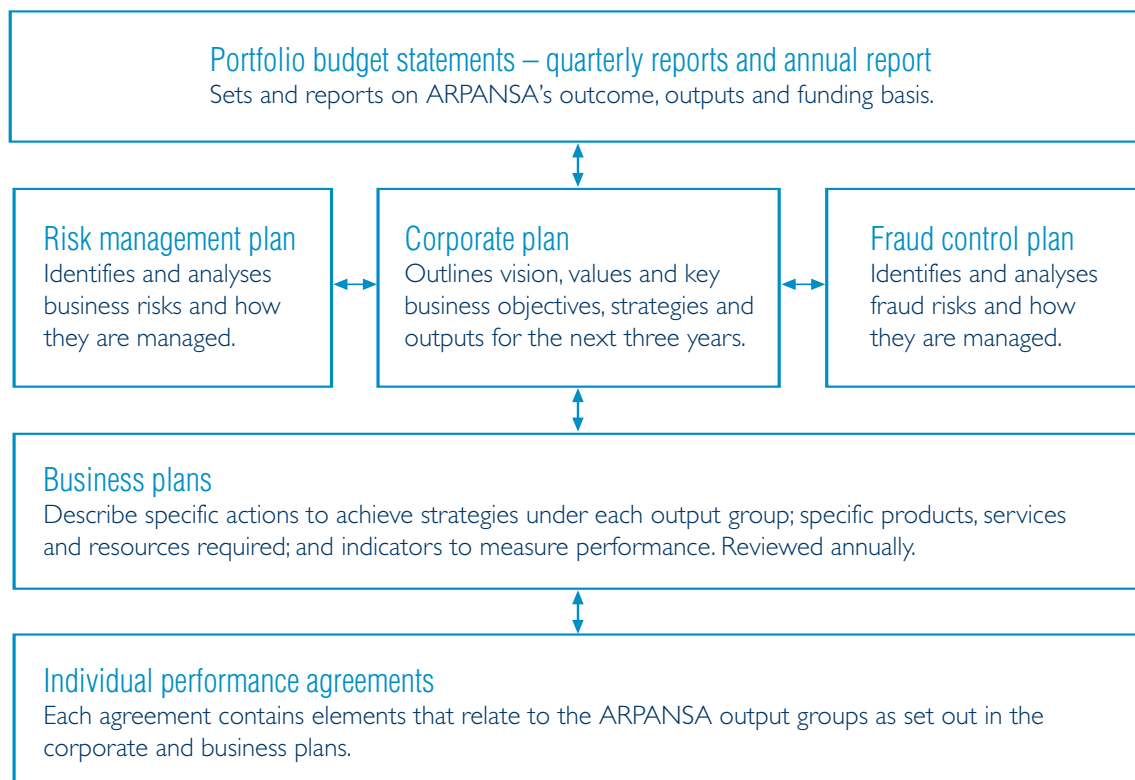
Portfolio budget statements – quarterly reports and annual report
Sets and reports on ARPANSA's outcome, outputs and funding basis.

Risk management plan
Identifies and analyses business risks and how they are managed.

Corporate plan
Outlines vision, values and key business objectives, strategies and outputs for the next three years.

Fraud control plan
Identifies and analyses fraud risks and how they are managed.

Business plans
Describe specific actions to achieve strategies under each output group; specific products, services and resources required; and indicators to measure performance. Reviewed annually.

Individual performance agreements
Each agreement contains elements that relate to the ARPANSA output groups as set out in the corporate and business plans.